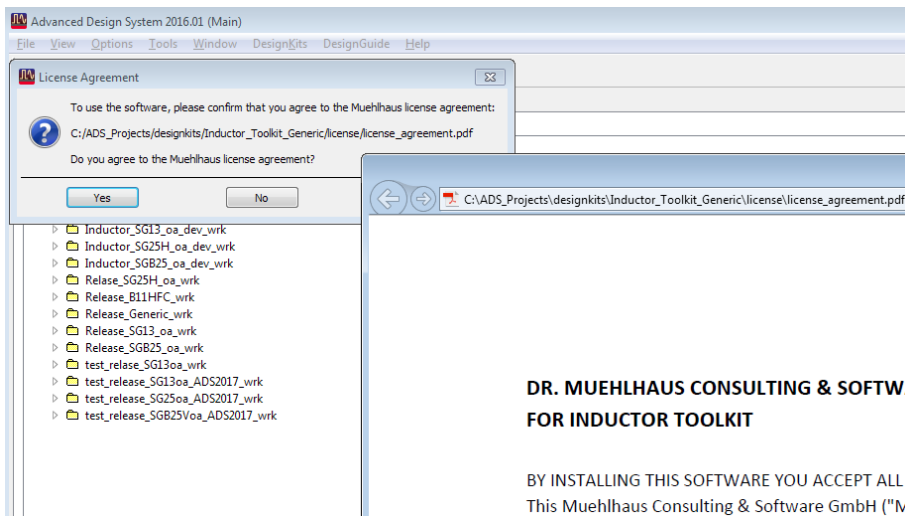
Advanced Design System 2016.01 (Main)

File View Options Tools Window DesignKits DesignGuide Help

License Agreement

To use the software, please confirm that you agree to the Muehlhaus license agreement:

C:/ADS_Projects/designkits/Inductor_Toolkit_Generic/license/license_agreement.pdf

Do you agree to the Muehlhaus license agreement?

Yes No

Inductor_SG13_oa_dev_wrk
Inductor_SG25H_oa_dev_wrk
Inductor_SGB25_oa_dev_wrk
Relase_SG25H_oa_wrk
Release_B11HFC_wrk
Release_Generic_wrk
Release_SG13_oa_wrk
Release_SGB25_oa_wrk
test_relase_SG13oa_wrk
test_release_SG13oa_ADS2017_wrk
test_release_SG25oa_ADS2017_wrk
test_release_SGB25Voa_ADS2017_wrk

C:\ADS_Projects\designkits\Inductor_Toolkit_Generic\license\license_agreement.pdf

DR. MUEHLHAUS CONSULTING & SOFTW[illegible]
FOR INDUCTOR TOOLKIT

BY INSTALLING THIS SOFTWARE YOU ACCEPT ALL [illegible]
This Muehlhaus Consulting & Software GmbH ("M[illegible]